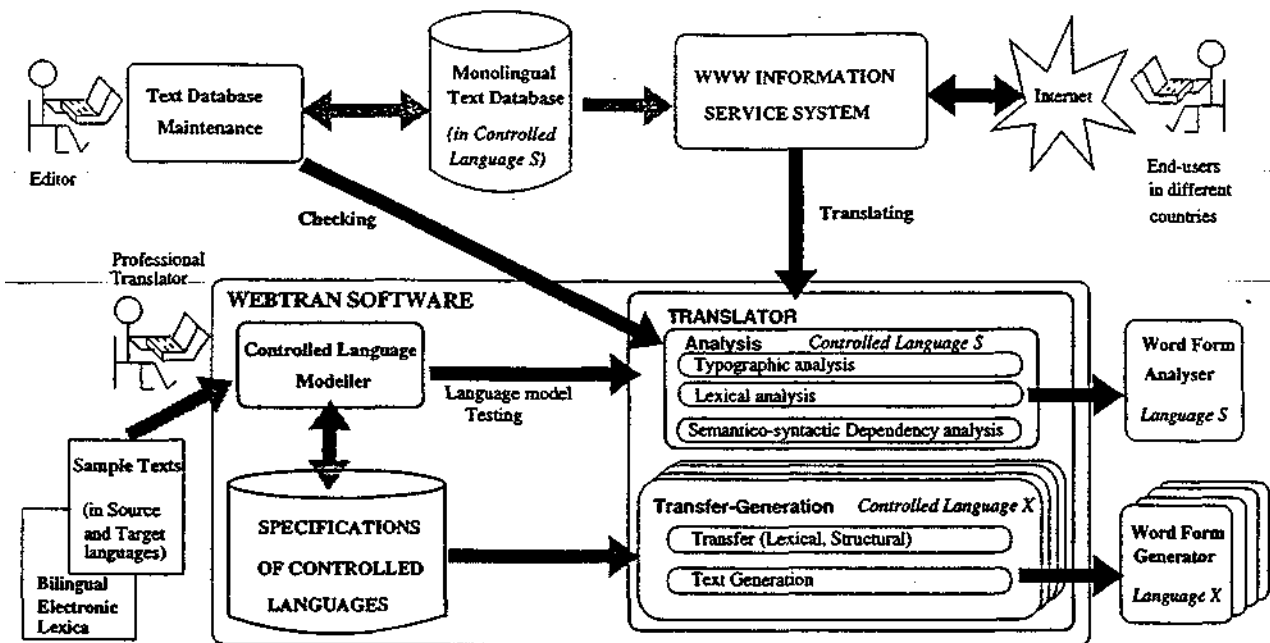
Text Database Maintenance

Monolingual Text Database (in Controlled Language S)

WWW INFORMATION SERVICE SYSTEM

Internet

Editor

End-users in different countries

Checking

Translating

Professional Translator

WEBTRAN SOFTWARE

Controlled Language Modeller

Language model Testing

TRANSLATOR

Analysis Controlled Language S

Typographic analysis

Lexical analysis

Semantico-syntactic Dependency analysis

Word Form Analyser Language S

Sample Texts (in Source and Target languages)

Bilingual Electronic Lexica

SPECIFICATIONS OF CONTROLLED LANGUAGES

Transfer-Generation Controlled Language X

Transfer (Lexical, Structural)

Text Generation

Word Form Generator Language X